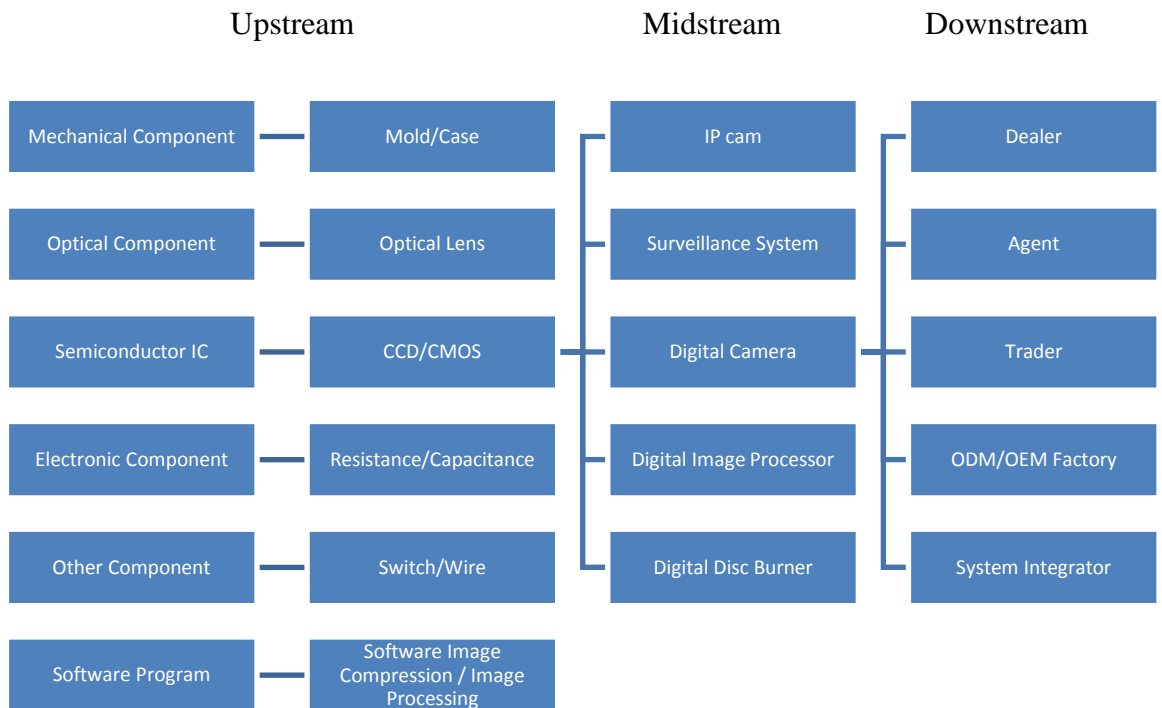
Upstream

Mechanical Component
Mold/Case
Optical Component
Optical Lens
Semiconductor IC
CCD/CMOS
Electronic Component
Resistance/Capacitance
Other Component
Switch/Wire
Software Program
Software Image Compression / Image Processing

Midstream

IP cam
Surveillance System
Digital Camera
Digital Image Processor
Digital Disc Burner

Downstream

Dealer
Agent
Trader
ODM/OEM Factory
System Integrator